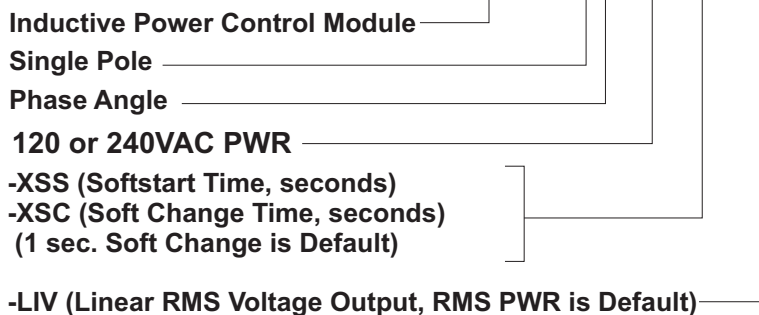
Inductive Power Control Module

Single Pole

Phase Angle

120 or 240VAC PWR

-XSS (Softstart Time, seconds)
-XSC (Soft Change Time, seconds)
(1 sec. Soft Change is Default)

-LIV (Linear RMS Voltage Output, RMS PWR is Default)